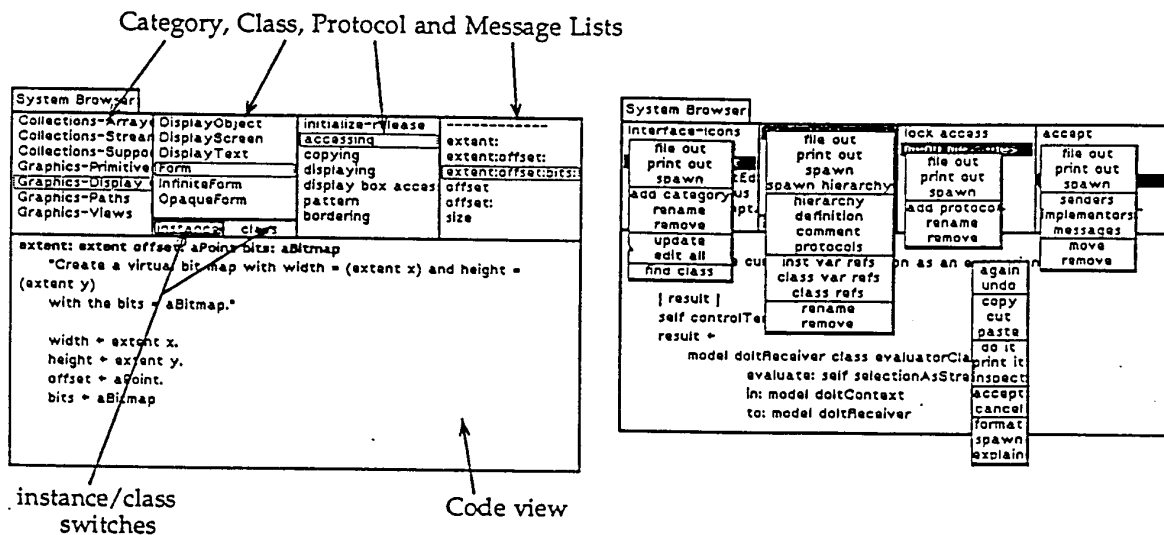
Category, Class, Protocol and Message Lists

System Browser

Collections-Array
Collections-Stream
Collections-Suppor
Graphics-Primitive
Graphics-Display
Graphics-Paths
Graphics-Views

DisplayObject
DisplayScreen
DisplayText
Form
InfiniteForm
OpaqueForm

instance
class

initialize-release
accessing
copying
displaying
display box acces
pattern
bordering

------------
extent:
extent:offset:
extent:offset:bits:
offset
offset:
size

extent: extent offset: aPoint bits: aBitmap
"Create a virtual bit map with width = (extent x) and height = (extent y)
with the bits = aBitmap."

width ← extent x.
height ← extent y.
offset ← aPoint.
bits ← aBitmap

instance/class switches

Code view

System Browser

Interface-Icons
file out
print out
spawn
add category
rename
remove
update
edit all
find class

file out
print out
spawn
spawn hierarchy
hierarchy
definition
comment
protocols
inst var refs
class var refs
class refs
rename
remove

lock access
file out
print out
spawn
add protocol
rename
remove

accept
file out
print out
spawn
senders
implementors
messages
move
remove

again
undo
copy
cut
paste
do it
print it
inspect
accept
cancel
format
spawn
explain

| result |
self controlTe
result ←
model doItReceiver class evaluatorCla
evaluate: self selectionAsStr
in: model doItContext
to: model doItReceiver